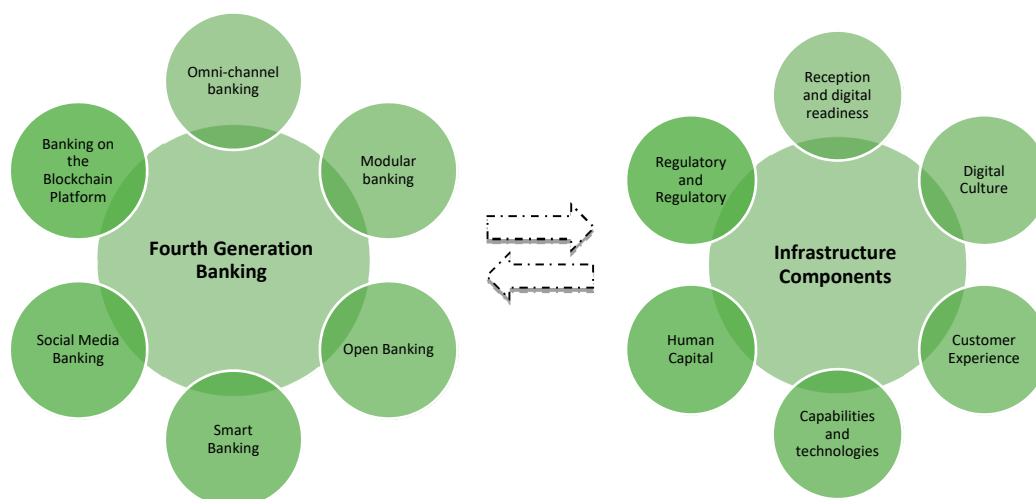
Omni-channel banking

Banking on the Blockchain Platform

Modular banking

Fourth Generation Banking

Social Media Banking

Open Banking

Smart Banking

Reception and digital readiness

Regulatory and Regulatory

Digital Culture

Infrastructure Components

Human Capital

Customer Experience

Capabilities and technologies